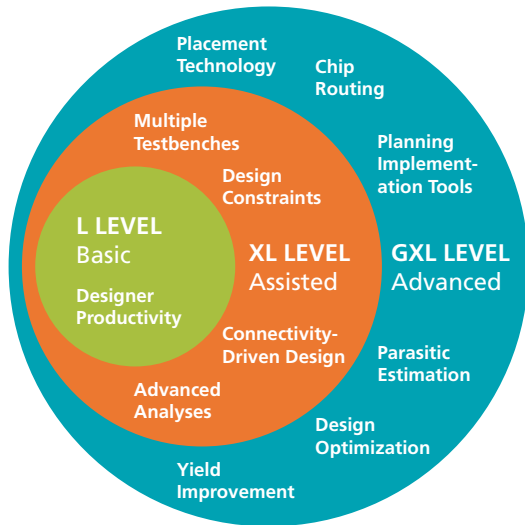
Placement Technology

Chip Routing

Multiple Testbenches

Planning Implementation Tools

Design Constraints

L LEVEL
Basic

Designer Productivity

XL LEVEL
Assisted

GXL LEVEL
Advanced

Connectivity-Driven Design

Parasitic Estimation

Advanced Analyses

Design Optimization

Yield Improvement